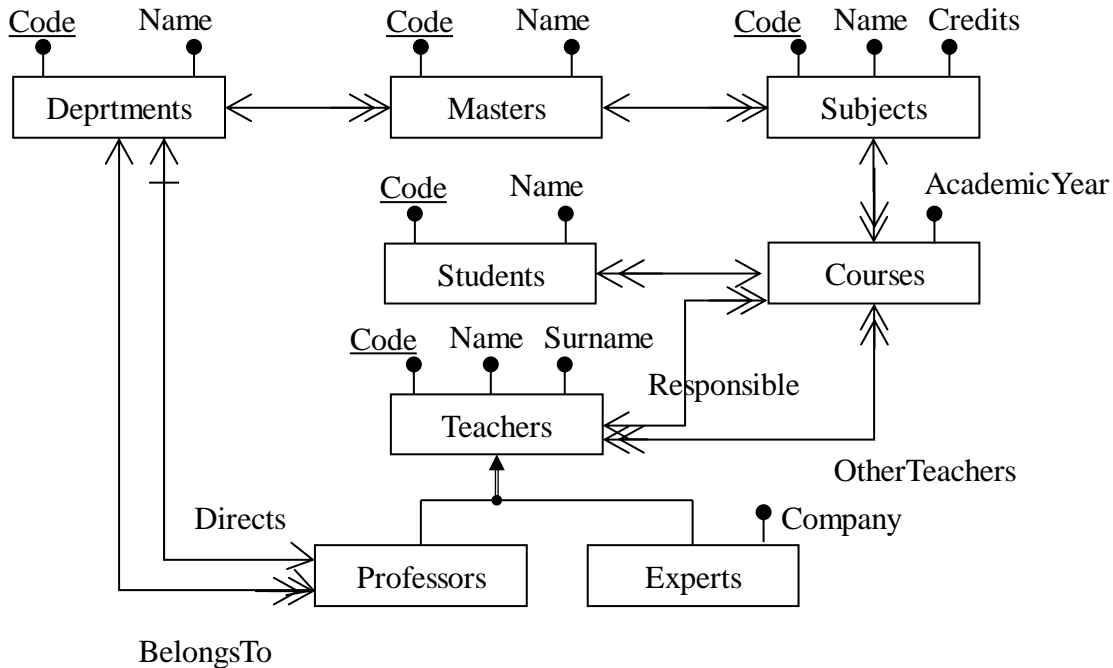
Code Name
Deprtments

Code Name
Masters

Code Name Credits
Subjects

Code Name
Students

AcademicYear
Courses

Code Name Surname
Teachers

Responsible

OtherTeachers

Directs

Company

Professors

Experts

BelongsTo